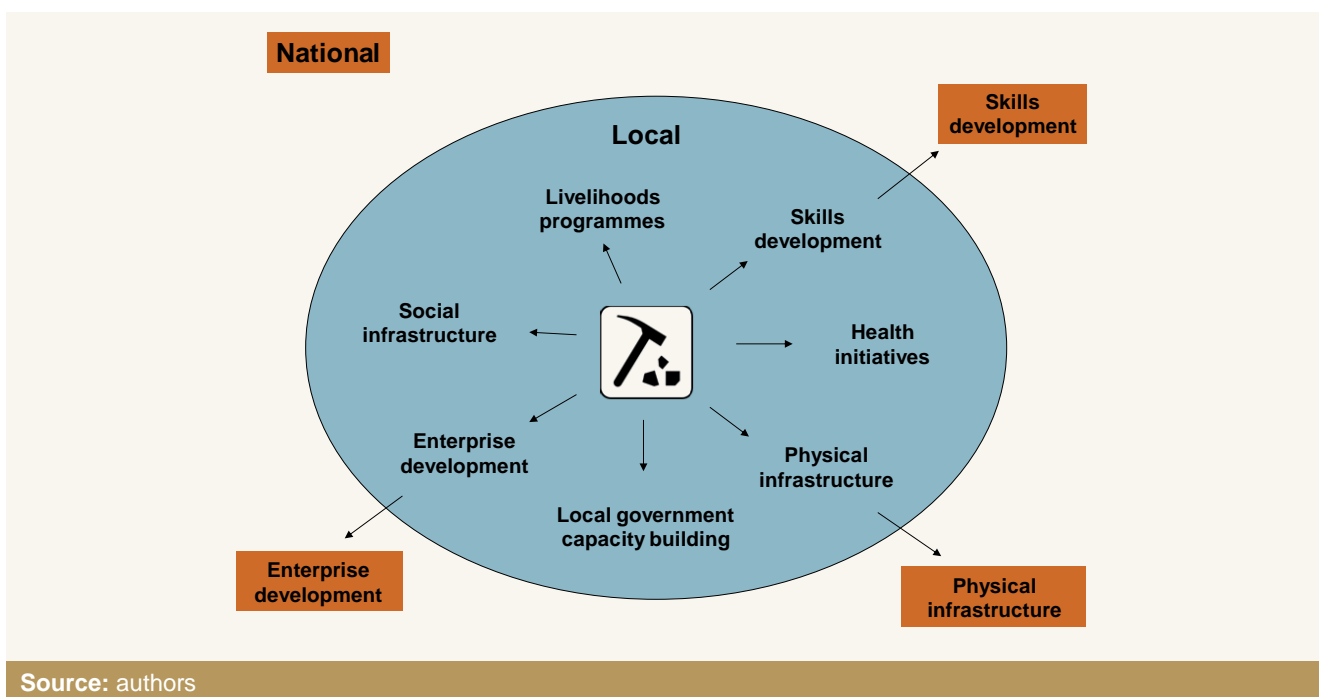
National

Skills development

Local

Livelihoods programmes

Skills development

Social infrastructure

Health initiatives

Enterprise development

Physical infrastructure

Local government capacity building

Enterprise development

Physical infrastructure

Source: authors